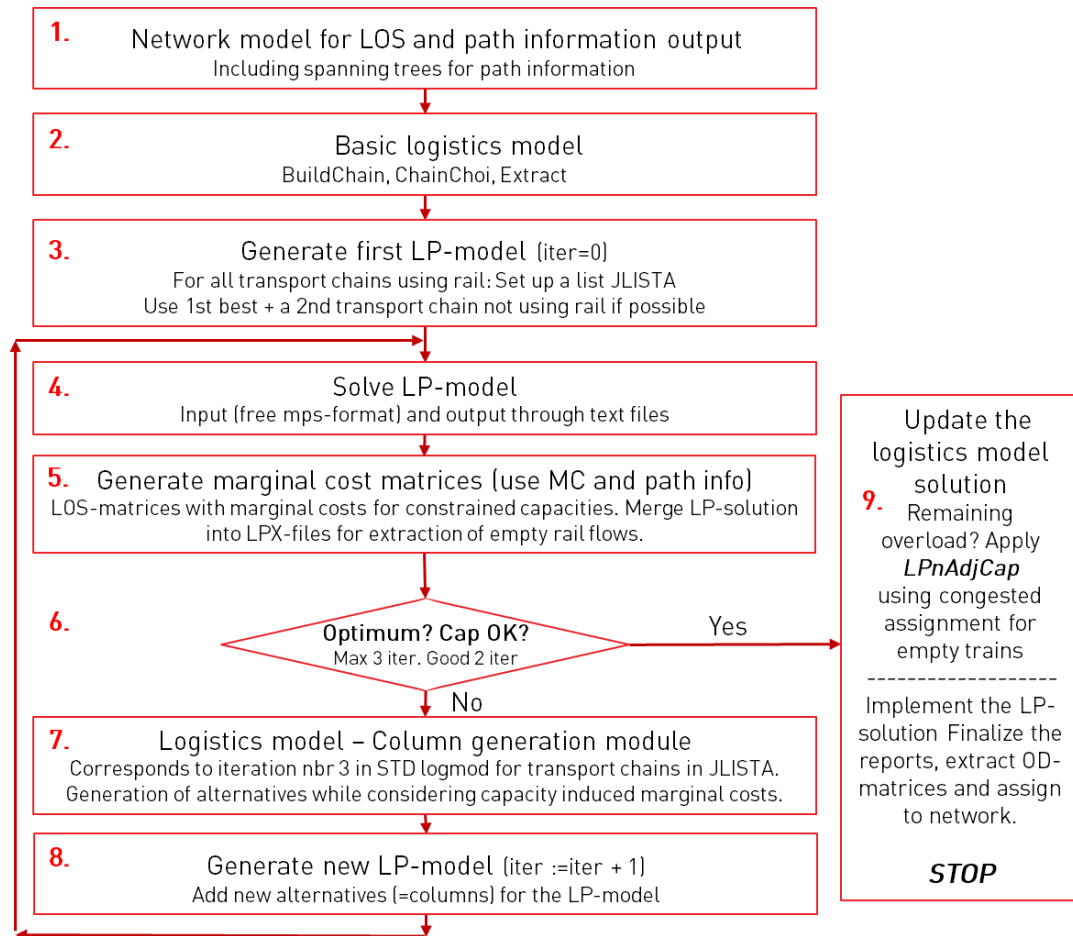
1. Network model for LOS and path information output
Including spanning trees for path information

2. Basic logistics model
BuildChain, ChainChoi, Extract

3. Generate first LP-model (iter=0)
For all transport chains using rail: Set up a list JLISTA
Use 1st best + a 2nd transport chain not using rail if possible

4. Solve LP-model
Input (free mps-format) and output through text files

5. Generate marginal cost matrices (use MC and path info)
LOS-matrices with marginal costs for constrained capacities. Merge LP-solution into LPX-files for extraction of empty rail flows.

6. Optimum? Cap OK?
Max 3 iter. Good 2 iter

Yes

No

7. Logistics model – Column generation module
Corresponds to iteration nbr 3 in STD logmod for transport chains in JLISTA.
Generation of alternatives while considering capacity induced marginal costs.

8. Generate new LP-model (iter :=iter + 1)
Add new alternatives (=columns) for the LP-model

Update the logistics model solution
9. Remaining overload? Apply *LPnAdjCap* using congested assignment for empty trains
-------------------
Implement the LP-solution Finalize the reports, extract OD-matrices and assign to network.

*STOP*